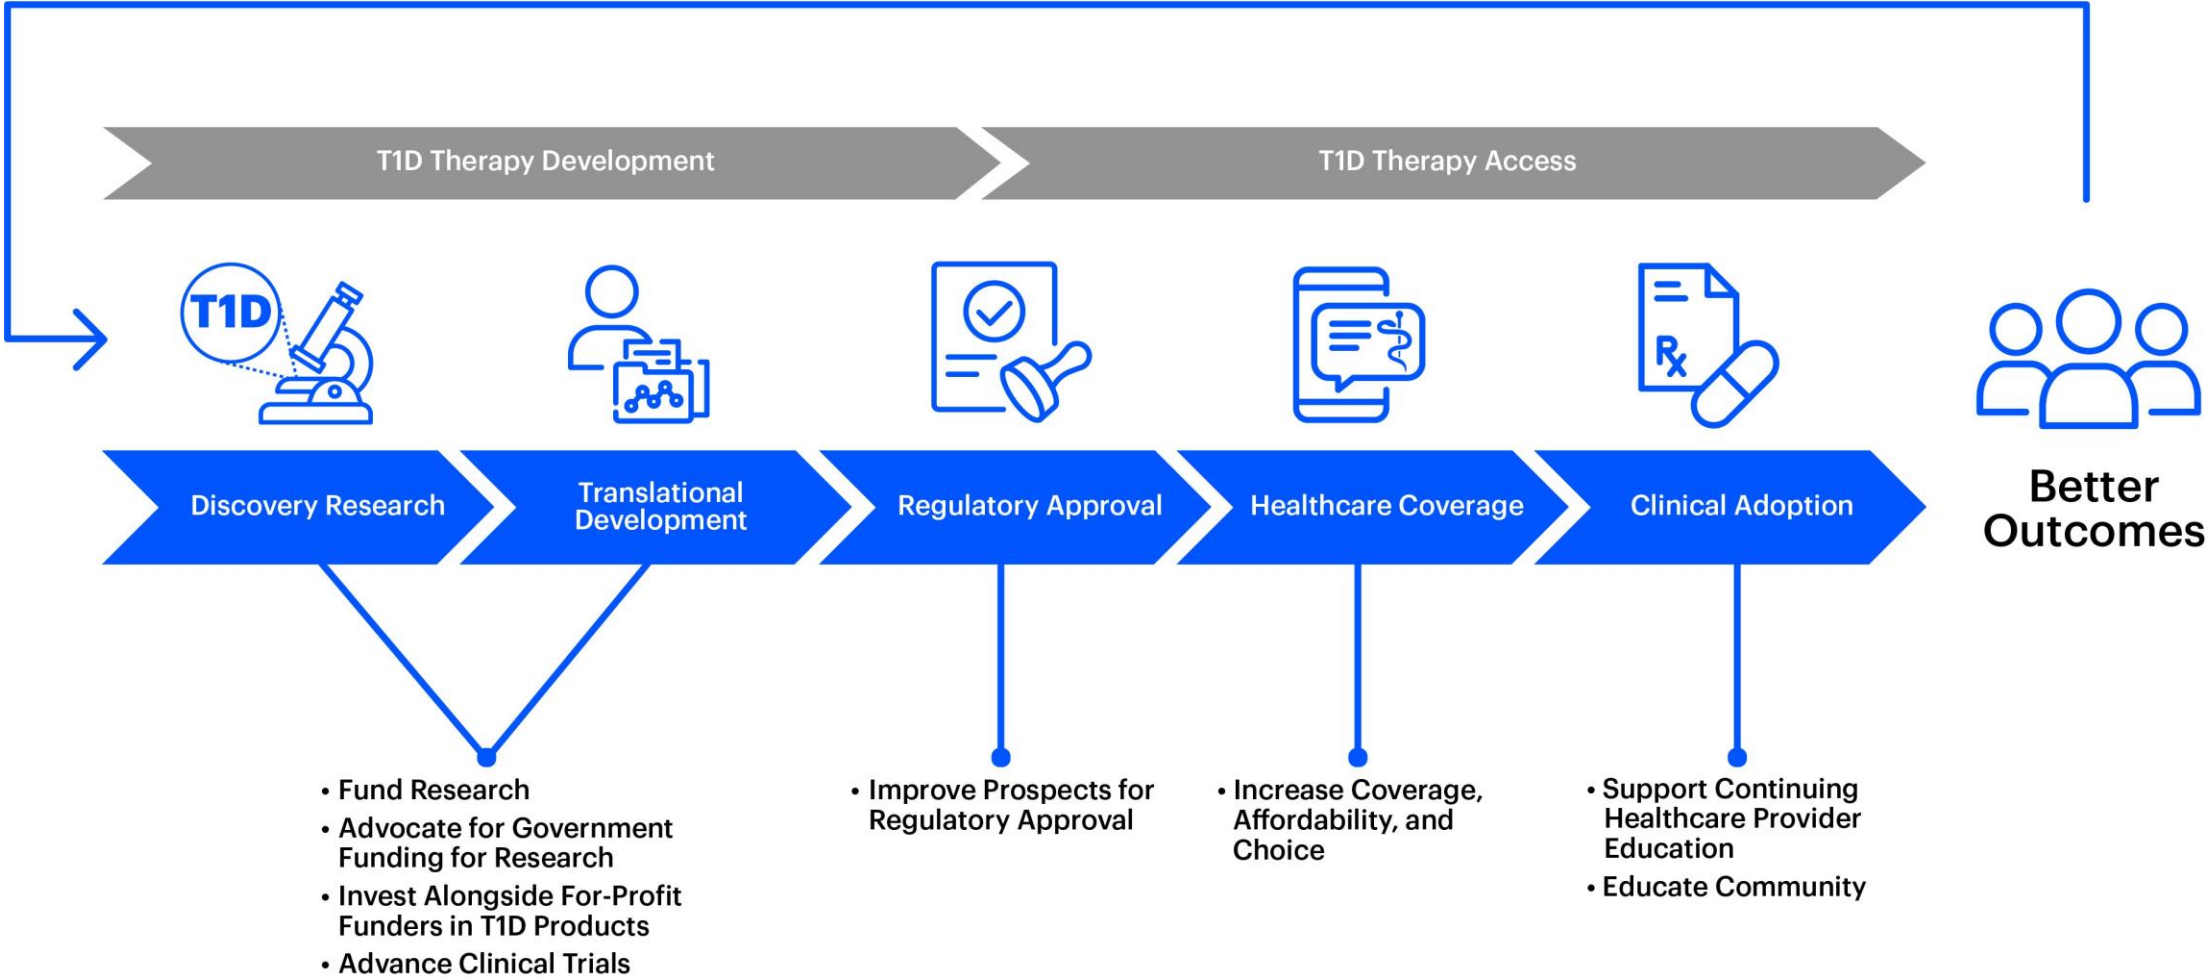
T1D Therapy Development

T1D Therapy Access

T1D

Rx

Discovery Research

Translational Development

Regulatory Approval

Healthcare Coverage

Clinical Adoption

Better Outcomes

• Fund Research
• Advocate for Government Funding for Research
• Invest Alongside For-Profit Funders in T1D Products
• Advance Clinical Trials

• Improve Prospects for Regulatory Approval

• Increase Coverage, Affordability, and Choice

• Support Continuing Healthcare Provider Education
• Educate Community